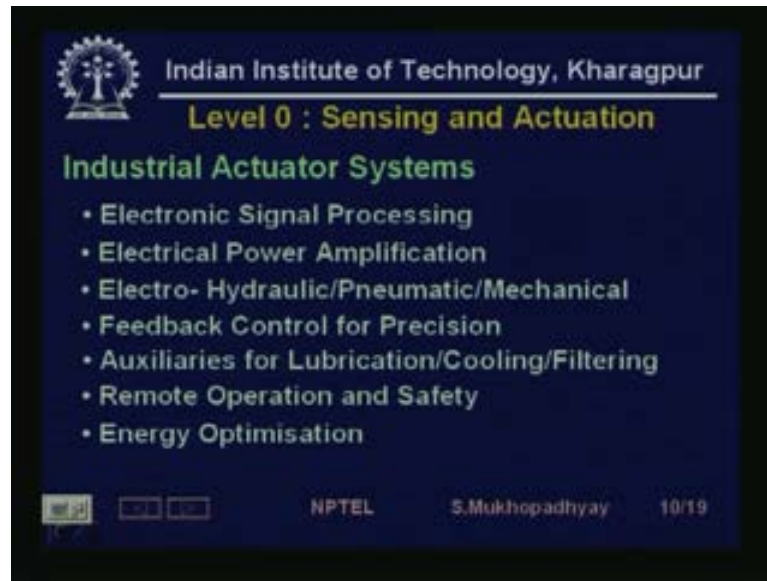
Indian Institute of Technology, Kharagpur

Level 0 : Sensing and Actuation

Industrial Actuator Systems

• Electronic Signal Processing
• Electrical Power Amplification
• Electro- Hydraulic/Pneumatic/Mechanical
• Feedback Control for Precision
• Auxiliaries for Lubrication/Cooling/Filtering
• Remote Operation and Safety
• Energy Optimisation

NPTEL S.Mukhopadhyay 10/19